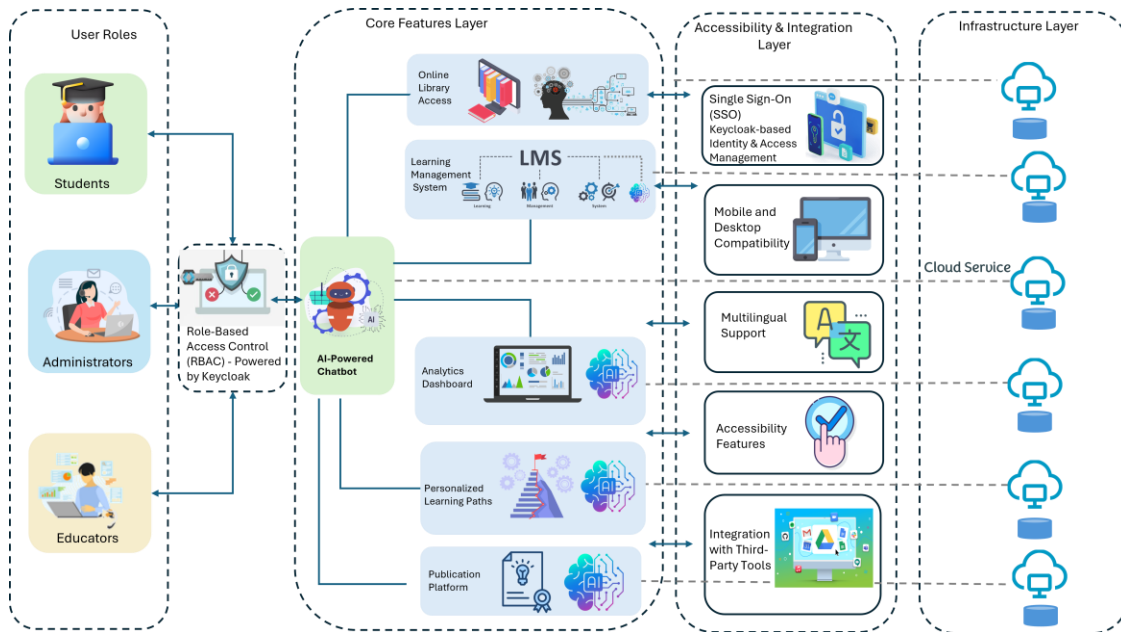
User Roles

Students

Administrators

Educators

Role-Based Access Control (RBAC) - Powered by Keycloak

Core Features Layer

Online Library Access

Learning Management System

LMS

Learning

Management

System

AI-Powered Chatbot

AI

Analytics Dashboard

AI

Personalized Learning Paths

AI

Publication Platform

AI

Accessibility & Integration Layer

Single Sign-On (SSO) Keycloak-based Identity & Access Management

Mobile and Desktop Compatibility

Multilingual Support

A

文

Accessibility Features

Integration with Third-Party Tools

Infrastructure Layer

Cloud Service